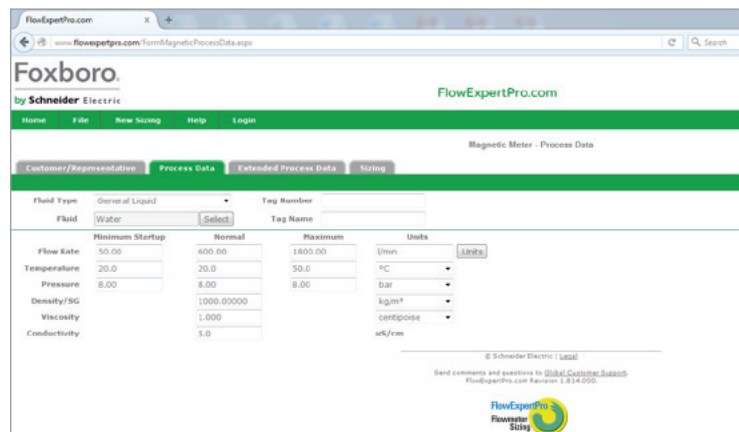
FlowExpertPro.com

www.flowexpertpro.com/FormMagneticProcessData.aspx

Search

Foxboro.
by Schneider Electric

FlowExpertPro.com

Home File New Sizing Help Login

Magnetic Meter - Process Data

Customer/Representative Process Data Extended Process Data Sizing

Fluid Type General Liquid Tag Number
Fluid Water Select Tag Name

| | Minimum Startup | Normal | Maximum | Units | |
|---|---|---|---|---|---|
| Flow Rate | 50.00 | 600.00 | 1800.00 | l/min | Units |
| Temperature | 20.0 | 20.0 | 50.0 | °C | |
| Pressure | 8.00 | 8.00 | 8.00 | bar | |
| Density/SG | | 1000.00000 | | kg/m³ | |
| Viscosity | | 1.000 | | centipoise | |
| Conductivity | | 5.0 | | uS/cm | |

© Schneider Electric | Legal

Send comments and questions to Global Customer Support.
FlowExpertPro.com Revision 1.814.000.

FlowExpertPro
Flowmeter Sizing